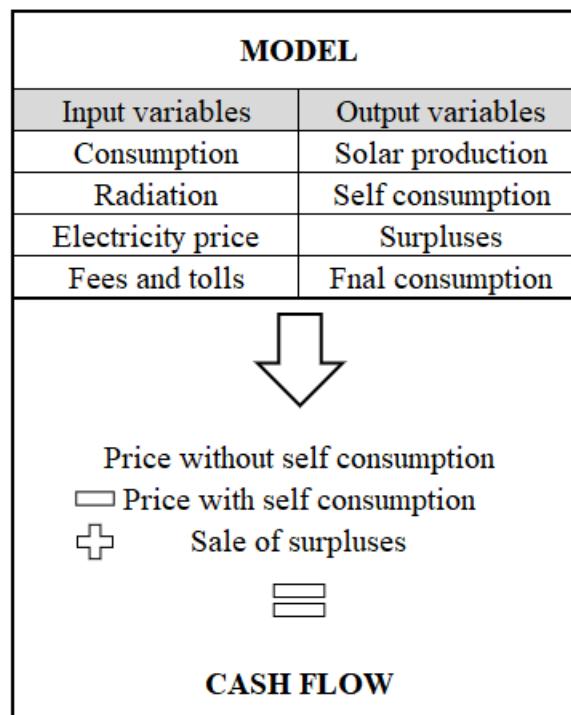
**MODEL**

| Input variables | Output variables |
|---|---|
| Consumption | Solar production |
| Radiation | Self consumption |
| Electricity price | Surpluses |
| Fees and tolls | Fnal consumption |

Price without self consumption

− Price with self consumption

+ Sale of surpluses

=

**CASH FLOW**